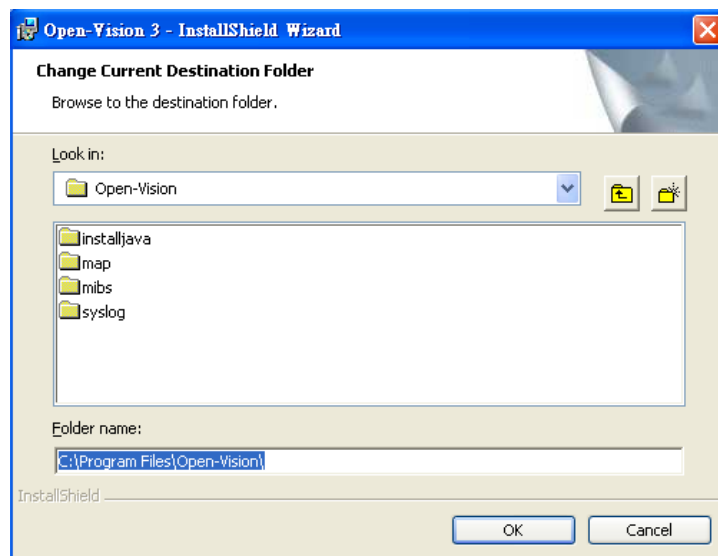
Open-Vision 3 - InstallShield Wizard

Change Current Destination Folder

Browse to the destination folder.

Look in:

Open-Vision

installjava
map
mibs
syslog

Folder name:

C:\Program Files\Open-Vision\

InstallShield

OK

Cancel